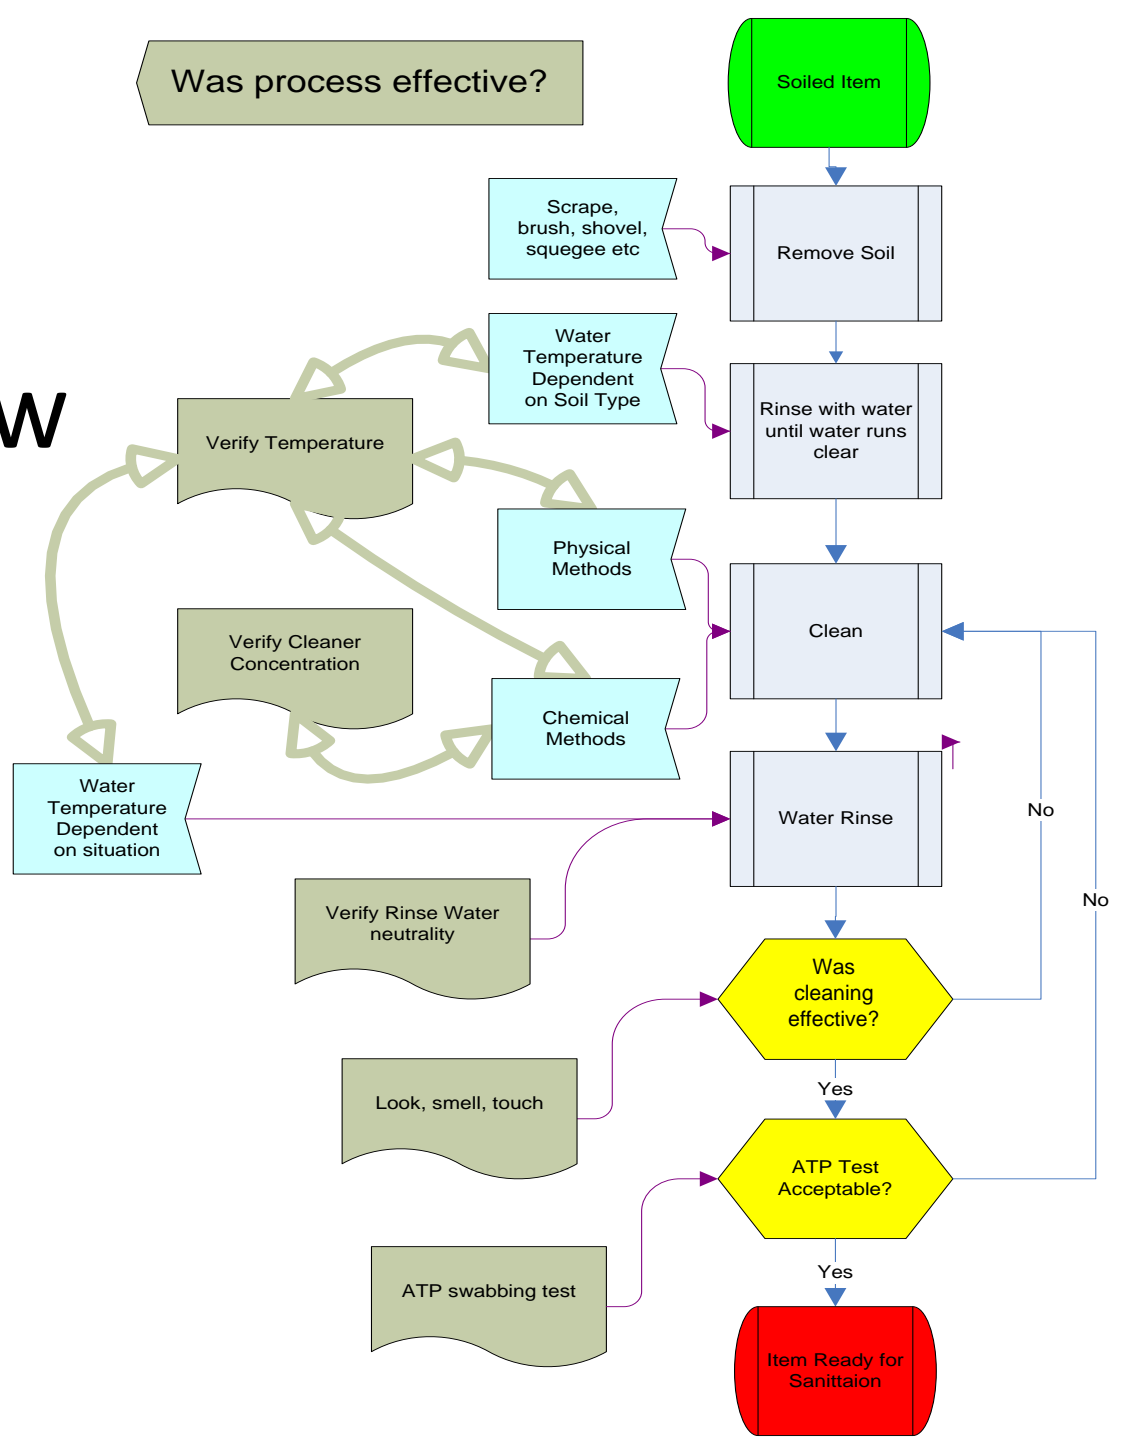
Was process effective?

Soiled Item

Scrape, brush, shovel, squegee etc

Remove Soil

W

Water Temperature Dependent on Soil Type

Verify Temperature

Rinse with water until water runs clear

Physical Methods

Clean

Verify Cleaner Concentration

Chemical Methods

Water Temperature Dependent on situation

Water Rinse

No

No

Verify Rinse Water neutrality

Was cleaning effective?

Look, smell, touch

Yes

ATP Test Acceptable?

ATP swabbing test

Yes

Item Ready for Sanittaion